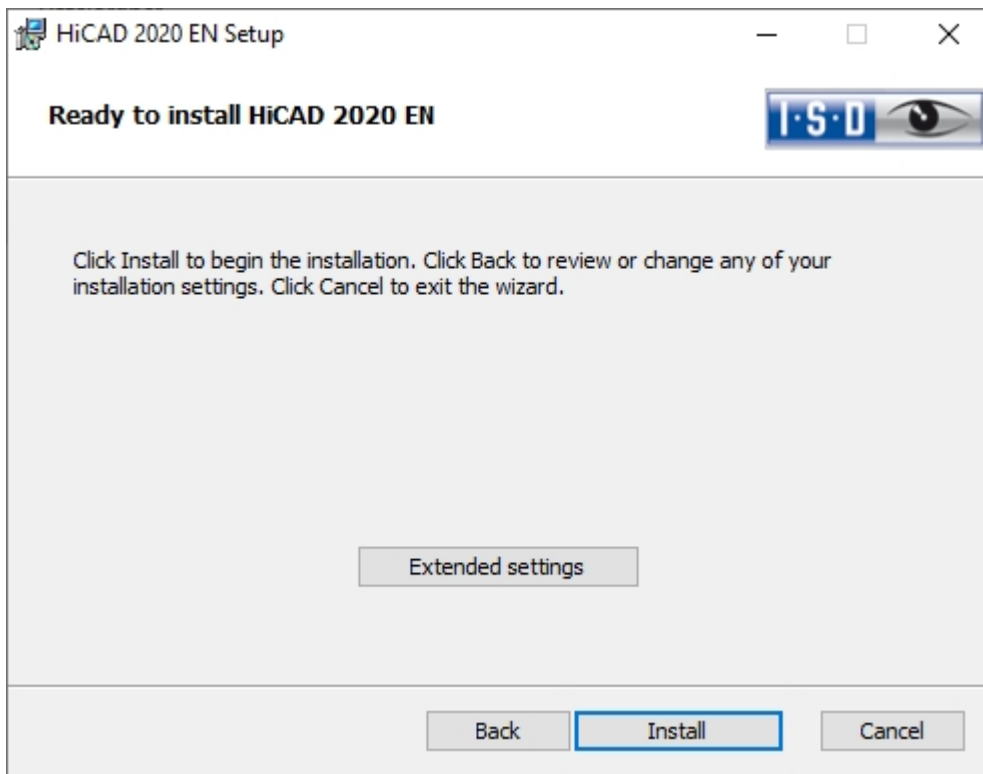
HiCAD 2020 EN Setup

Ready to install HiCAD 2020 EN

I·S·D

Click Install to begin the installation. Click Back to review or change any of your installation settings. Click Cancel to exit the wizard.

Extended settings

Back Install Cancel